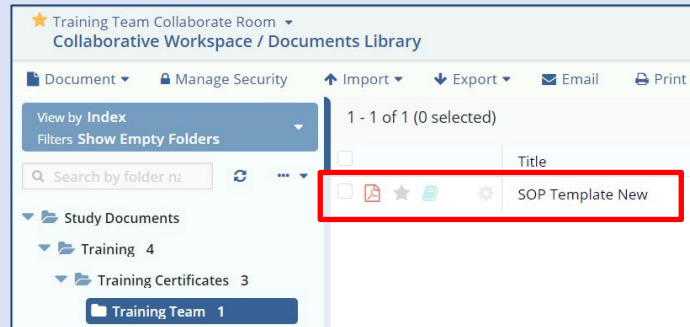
Training Team Collaborate Room
Collaborative Workspace / Documents Library

Document | Manage Security | Import | Export | Email | Print

View by Index
Filters Show Empty Folders

Search by folder na

Study Documents
Training 4
Training Certificates 3
Training Team 1

1 - 1 of 1 (0 selected)

| | Title |
|---|---|
| | SOP Template New |